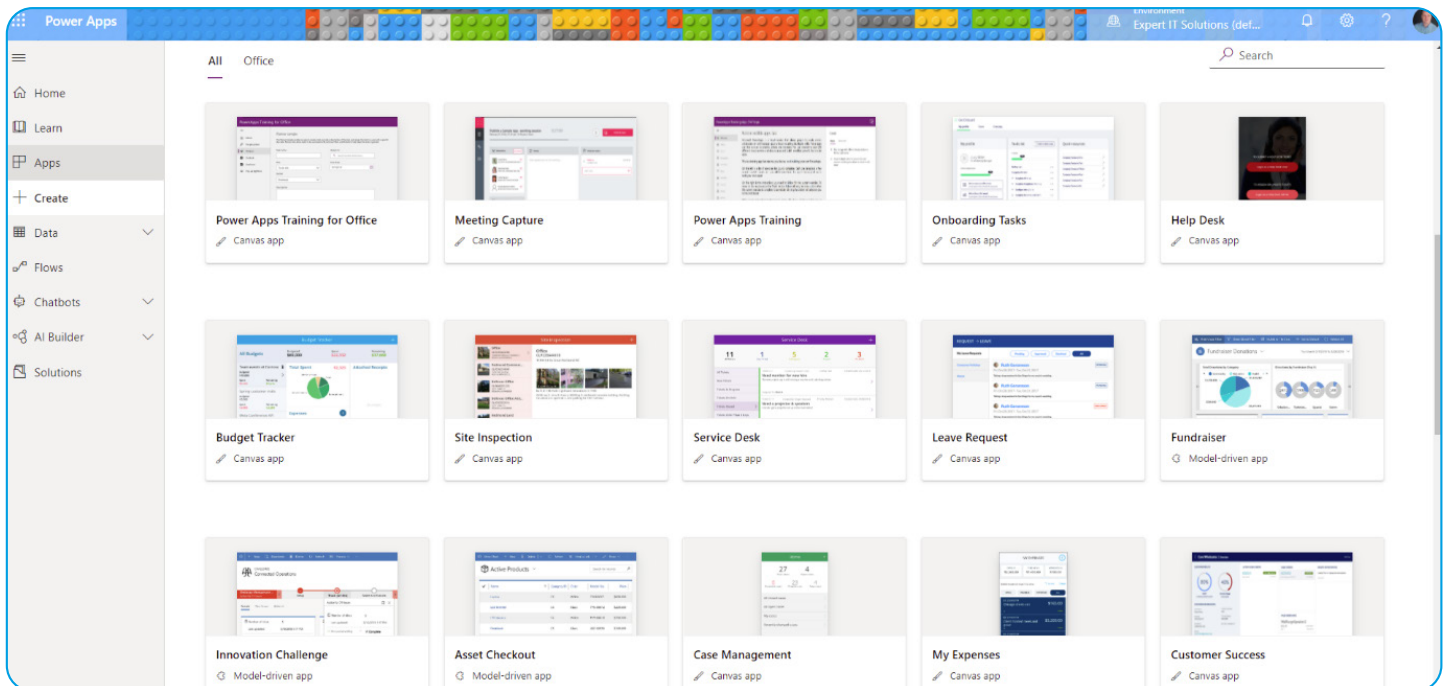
Power Apps

Environment
Expert IT Solutions (def...

Home
Learn
Apps
Create
Data
Flows
Chatbots
AI Builder
Solutions

All
Office

Search

Power Apps Training for Office
Canvas app

Meeting Capture
Canvas app

Power Apps Training
Canvas app

Onboarding Tasks
Canvas app

Help Desk
Canvas app

Budget Tracker
Canvas app

Site Inspection
Canvas app

Service Desk
Canvas app

Leave Request
Canvas app

Fundraiser
Model-driven app

Innovation Challenge
Model-driven app

Asset Checkout
Model-driven app

Case Management
Canvas app

My Expenses
Canvas app

Customer Success
Canvas app